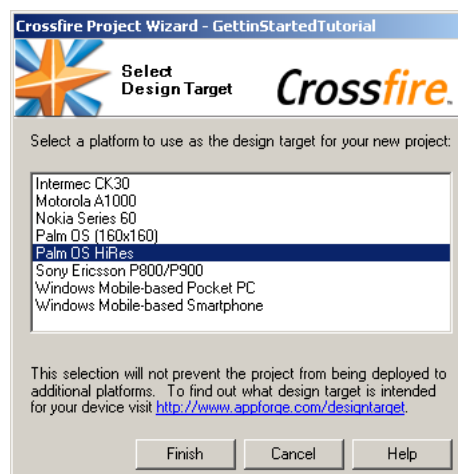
Crossfire Project Wizard - GettinStartedTutorial

Select Design Target

Crossfire.

Select a platform to use as the design target for your new project:

Intermec CK30
Motorola A1000
Nokia Series 60
Palm OS (160x160)
Palm OS HiRes
Sony Ericsson P800/P900
Windows Mobile-based Pocket PC
Windows Mobile-based Smartphone

This selection will not prevent the project from being deployed to additional platforms. To find out what design target is intended for your device visit http://www.appforge.com/designtarget.

Finish
Cancel
Help